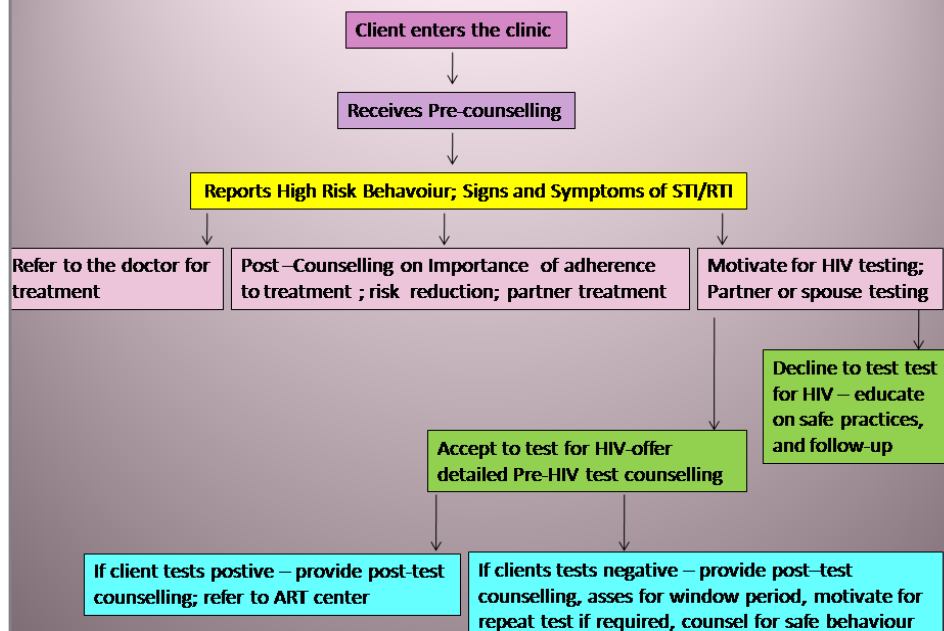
Client enters the clinic

Receives Pre-counselling

Reports High Risk Behavoiur; Signs and Symptoms of STI/RTI

Refer to the doctor for treatment

Post –Counselling on Importance of adherence to treatment ; risk reduction; partner treatment

Motivate for HIV testing; Partner or spouse testing

Decline to test test for HIV – educate on safe practices, and follow-up

Accept to test for HIV-offer detailed Pre-HIV test counselling

If client tests postive – provide post-test counselling; refer to ART center

If clients tests negative – provide post–test counselling, asses for window period, motivate for repeat test if required, counsel for safe behaviour